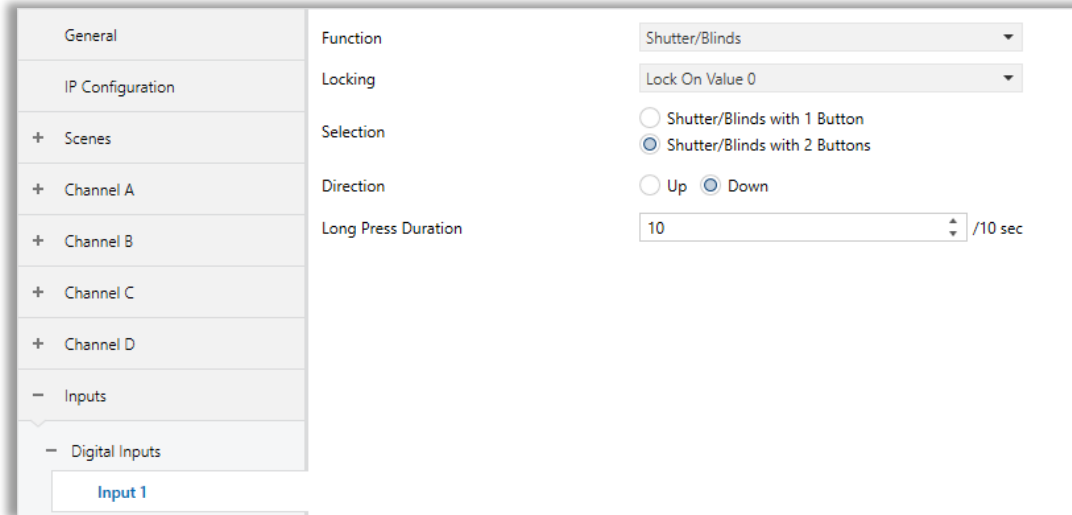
General

IP Configuration

+ Scenes

+ Channel A

+ Channel B

+ Channel C

+ Channel D

− Inputs

− Digital Inputs

Input 1

Function | Shutter/Blinds

Locking | Lock On Value 0

Selection | Shutter/Blinds with 1 Button
Shutter/Blinds with 2 Buttons

Direction | Up Down

Long Press Duration | 10 /10 sec